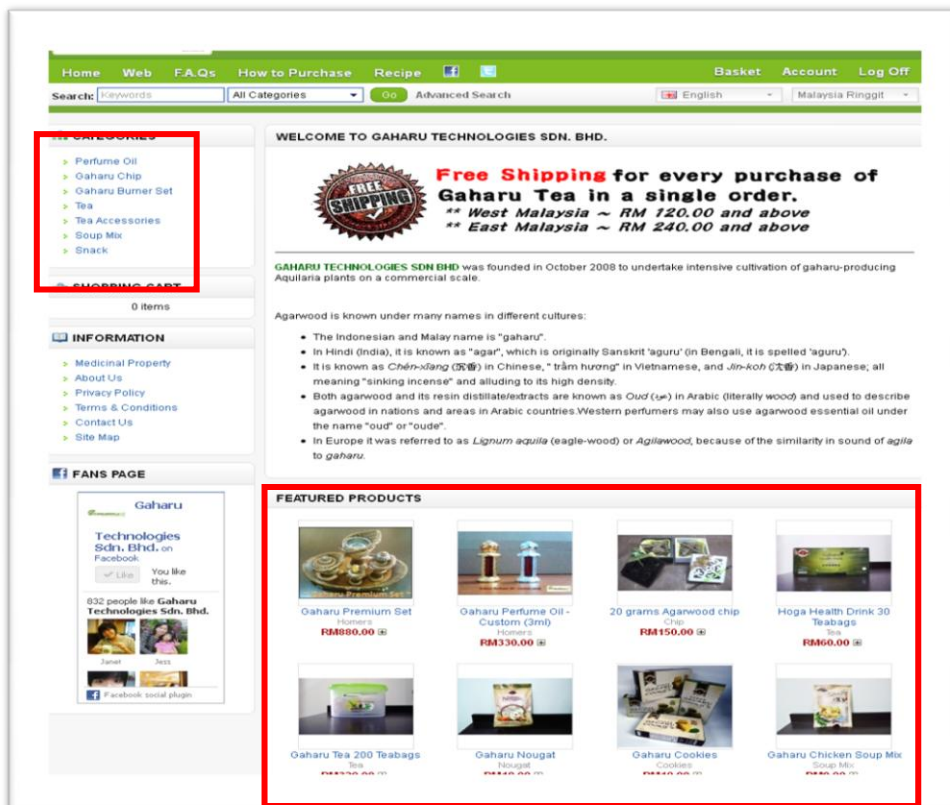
Home Web F.A.Qs How to Purchase Recipe

Basket Account Log Off

Search: Keywords All Categories Go Advanced Search

English Malaysia Ringgit

CATEGORIES

Perfume Oil
Gaharu Chip
Gaharu Burner Set
Tea
Tea Accessories
Soup Mix
Snack

SHOPPING CART

0 items

INFORMATION

Medicinal Property
About Us
Privacy Policy
Terms & Conditions
Contact Us
Site Map

FANS PAGE

Gaharu Technologies Sdn. Bhd. on Facebook

Like You like this.

832 people like Gaharu Technologies Sdn. Bhd.

Janet Jess

Facebook social plugin

WELCOME TO GAHARU TECHNOLOGIES SDN. BHD.

FREE SHIPPING

Free Shipping for every purchase of Gaharu Tea in a single order.
** West Malaysia ~ RM 120.00 and above
** East Malaysia ~ RM 240.00 and above

GAHARU TECHNOLOGIES SDN BHD was founded in October 2008 to undertake intensive cultivation of gaharu-producing Aquilaria plants on a commercial scale.

Agarwood is known under many names in different cultures:

- The Indonesian and Malay name is "gaharu".
- In Hindi (India), it is known as "agar", which is originally Sanskrit 'aguru' (in Bengali, it is spelled 'aguru').
- It is known as Chén-xiāng (沉香) in Chinese, " trầm hương" in Vietnamese, and Jin-koh (沈香) in Japanese; all meaning "sinking incense" and alluding to its high density.
- Both agarwood and its resin distillate/extracts are known as Oud (عود) in Arabic (literally wood) and used to describe agarwood in nations and areas in Arabic countries.Western perfumers may also use agarwood essential oil under the name "oud" or "oude".
- In Europe it was referred to as Lignum aquila (eagle-wood) or Agilawood, because of the similarity in sound of agila to gaharu.

FEATURED PRODUCTS

Gaharu Premium Set
Homers
RM880.00

Gaharu Perfume Oil - Custom (3ml)
Homers
RM330.00

20 grams Agarwood chip
Chip
RM150.00

Hoga Health Drink 30 Teabags
Tea
RM60.00

Gaharu Tea 200 Teabags
Tea
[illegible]

Gaharu Nougat
Nougat
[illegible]

Gaharu Cookies
Cookies
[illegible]

Gaharu Chicken Soup Mix
Soup Mix
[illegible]